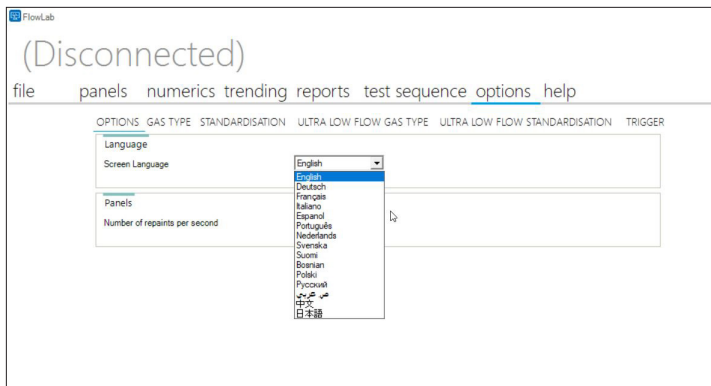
FlowLab

(Disconnected)

file panels numerics trending reports test sequence options help

OPTIONS GAS TYPE STANDARDISATION ULTRA LOW FLOW GAS TYPE ULTRA LOW FLOW STANDARDISATION TRIGGER

Language

Screen Language English

English
Deutsch
Français
Italiano
Espanol
Português
Nederlands
Svenska
Suomi
Bosnian
Polski
Русский
عربي
中文
日本語

Panels

Number of repaints per second